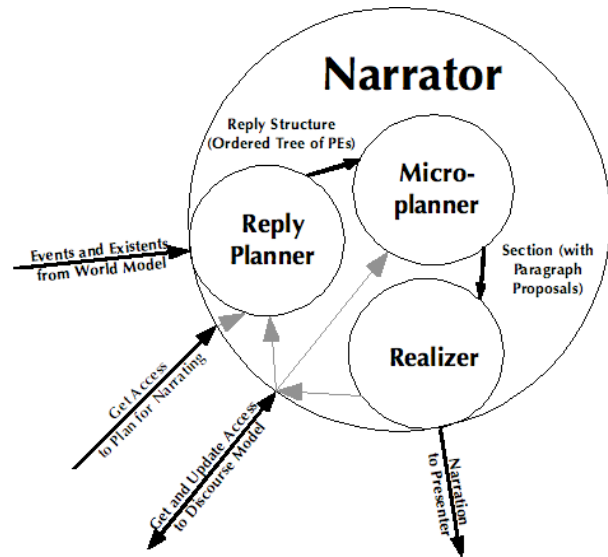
Narrator

Reply Structure (Ordered Tree of PEs)

Micro-planner

Reply Planner

Events and Existents from World Model

Section (with Paragraph Proposals)

Realizer

Get Access to Plan for Narrating

Get and Update Access to Discourse Model

Narration to Presenter